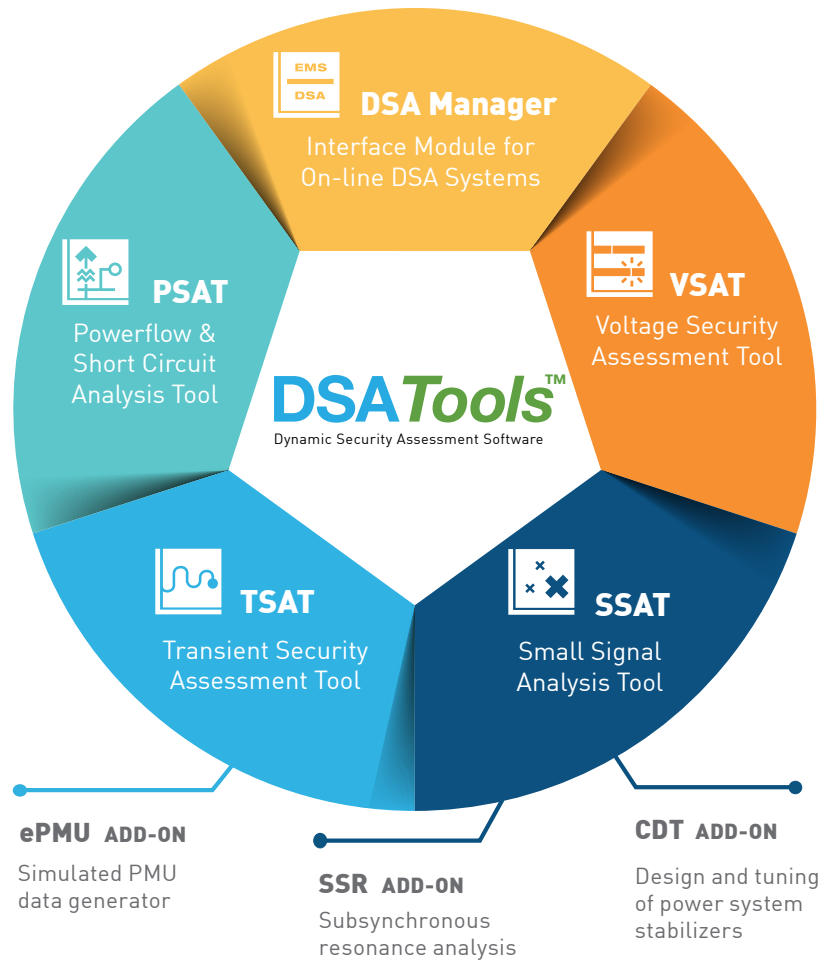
EMS
DSA

DSA Manager
Interface Module for On-line DSA Systems

PSAT
Powerflow & Short Circuit Analysis Tool

VSAT
Voltage Security Assessment Tool

DSATools™
Dynamic Security Assessment Software

TSAT
Transient Security Assessment Tool

SSAT
Small Signal Analysis Tool

ePMU ADD-ON
Simulated PMU data generator

SSR ADD-ON
Subsynchronous resonance analysis

CDT ADD-ON
Design and tuning of power system stabilizers